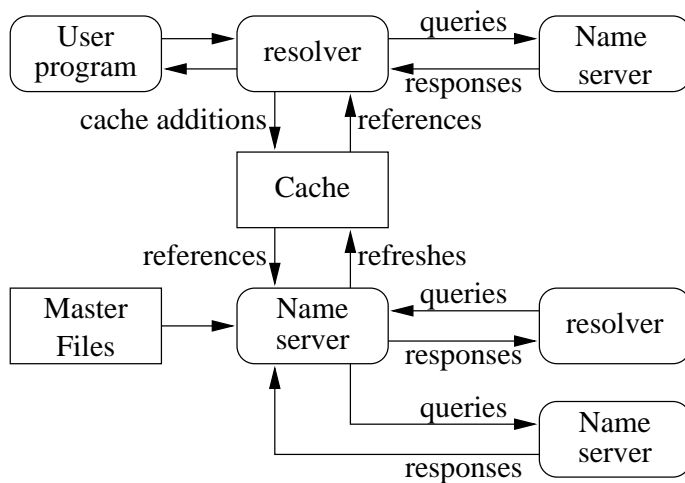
User program

resolver

queries

Name server

responses

cache additions

references

Cache

references

refreshes

Master Files

Name server

queries

resolver

responses

queries

Name server

responses